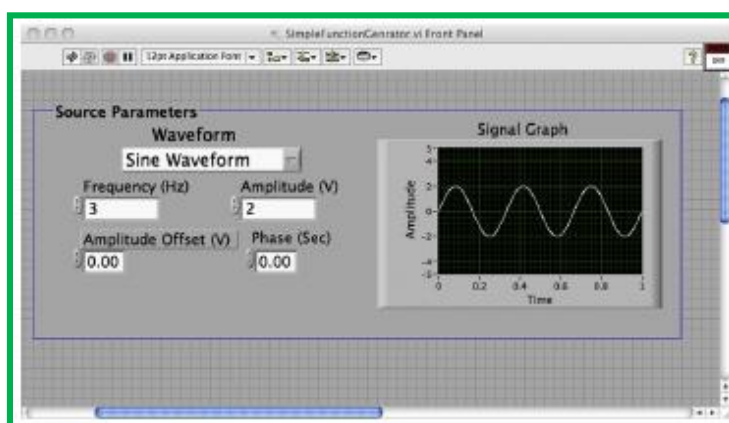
SimpleFunctionGenerator.vi Front Panel

12pt Application Font

?

Source Parameters

Waveform

Sine Waveform

Frequency (Hz)

3

Amplitude (V)

2

Amplitude Offset (V)

0.00

Phase (Sec)

0.00

Signal Graph

Amplitude

5
4
2
0
-2
-4
-5

0 0.2 0.4 0.6 0.8 1

Time